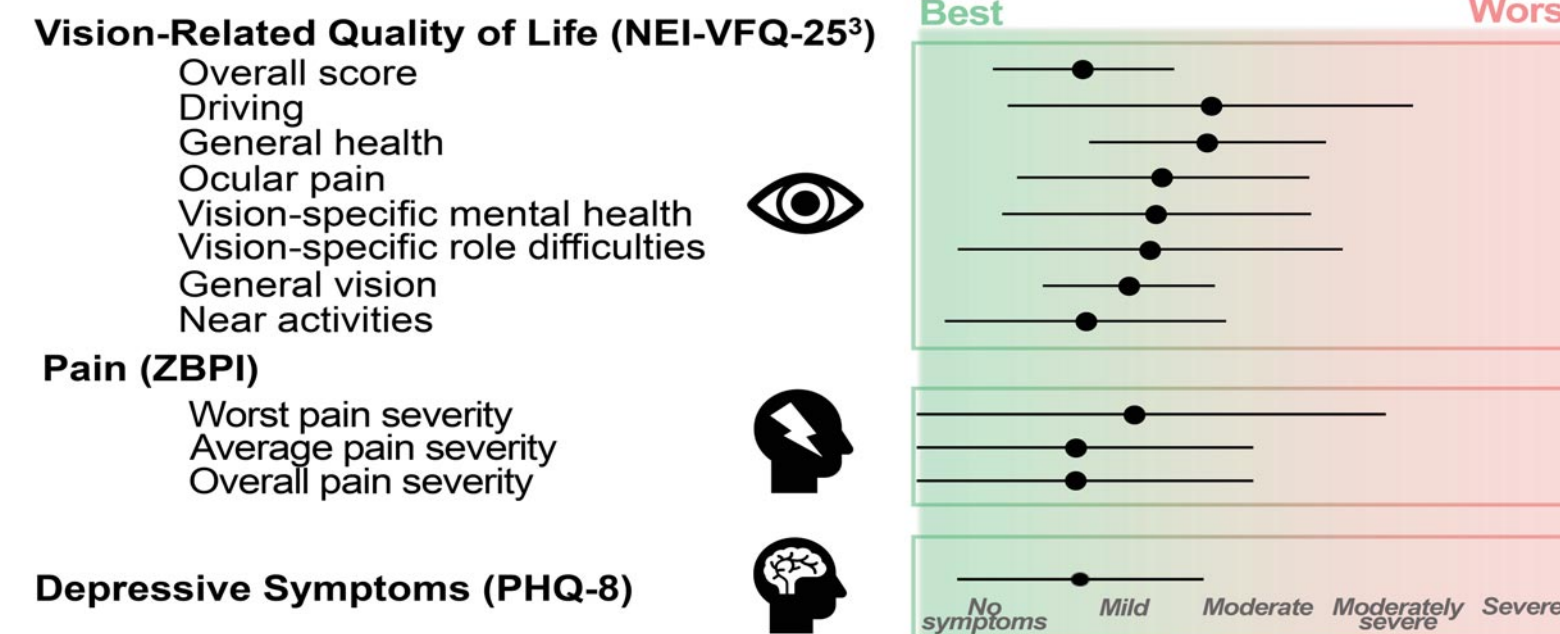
Best

Wors

Vision-Related Quality of Life (NEI-VFQ-25$^3$)

Overall score
Driving
General health
Ocular pain
Vision-specific mental health
Vision-specific role difficulties
General vision
Near activities

Pain (ZBPI)

Worst pain severity
Average pain severity
Overall pain severity

Depressive Symptoms (PHQ-8)

No symptoms

Mild

Moderate

Moderately severe

Severe